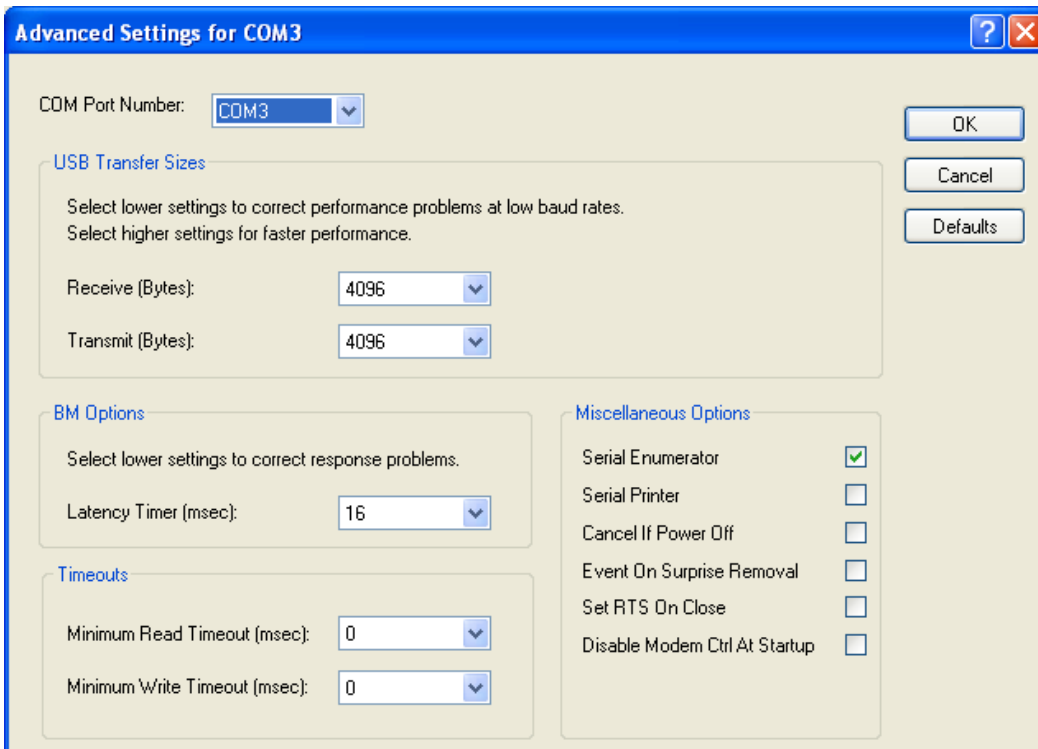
Advanced Settings for COM3

COM Port Number: COM3

OK

Cancel

Defaults

USB Transfer Sizes

Select lower settings to correct performance problems at low baud rates.
Select higher settings for faster performance.

Receive (Bytes): 4096

Transmit (Bytes): 4096

BM Options

Select lower settings to correct response problems.

Latency Timer (msec): 16

Timeouts

Minimum Read Timeout (msec): 0

Minimum Write Timeout (msec): 0

Miscellaneous Options

Serial Enumerator

Serial Printer

Cancel If Power Off

Event On Surprise Removal

Set RTS On Close

Disable Modem Ctrl At Startup